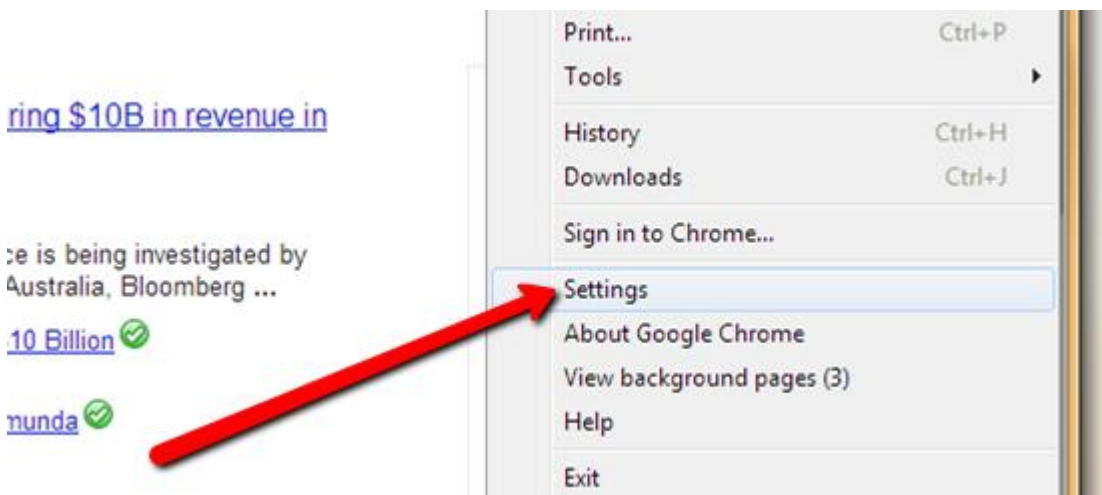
ring $10B in revenue in

ce is being investigated by Australia, Bloomberg ...

10 Billion

nunda

Print... Ctrl+P
Tools

History Ctrl+H
Downloads Ctrl+J

Sign in to Chrome...

Settings
About Google Chrome
View background pages (3)
Help

Exit